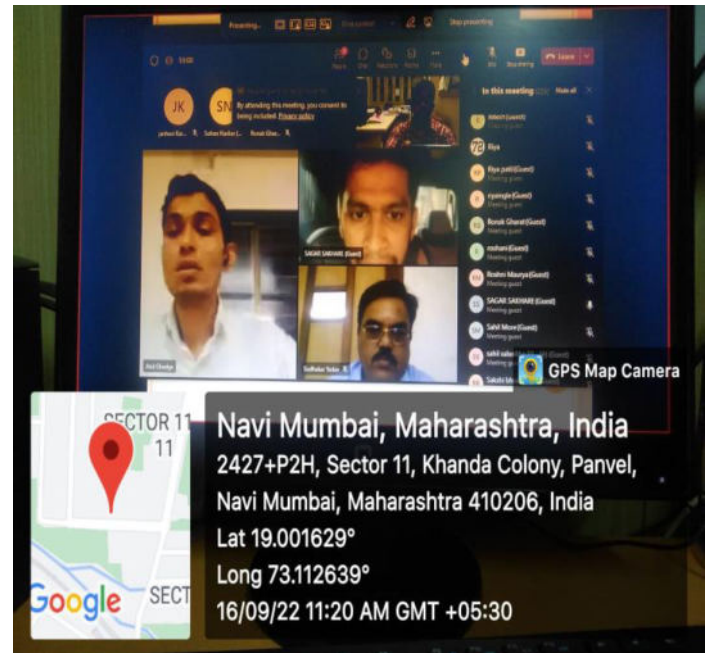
Presenting...
Stop presenting
Leave
In this meeting
Mute all
JK
SN
By attending this meeting, you consent to being included. Privacy policy
Riya
Riya patil (Guest)
Meeting guest
Ronak Gharat (Guest)
Meeting guest
Roshni Maurya (Guest)
Meeting guest
SAGAR SAKHARE (Guest)
Meeting guest
Sahil More (Guest)
Meeting guest
SAGAR SAKHARE (Guest)
GPS Map Camera
SECTOR 11
11
SECT
Google
Navi Mumbai, Maharashtra, India
2427+P2H, Sector 11, Khanda Colony, Panvel, Navi Mumbai, Maharashtra 410206, India
Lat 19.001629°
Long 73.112639°
16/09/22 11:20 AM GMT +05:30